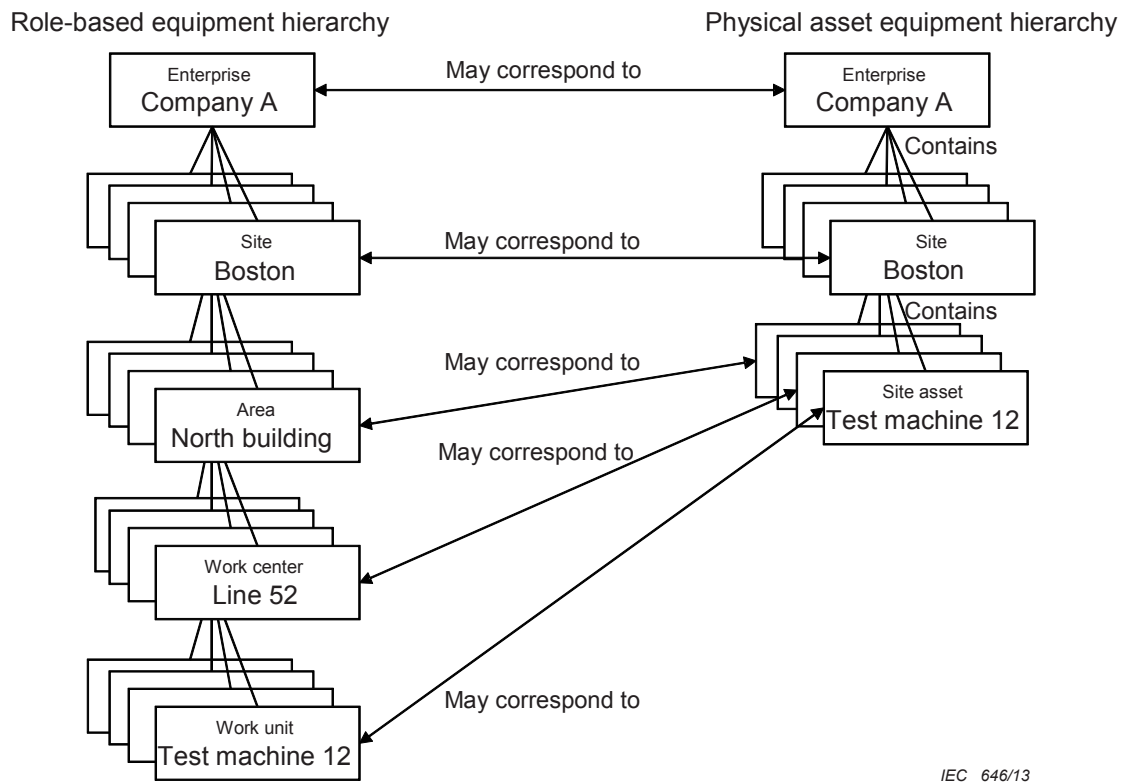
Role-based equipment hierarchy

Physical asset equipment hierarchy

Enterprise
Company A

May correspond to

Enterprise
Company A

Contains

Site
Boston

May correspond to

Site
Boston

Contains

May correspond to

Area
North building

Site asset
Test machine 12

May correspond to

Work center
Line 52

May correspond to

Work unit
Test machine 12

IEC 646/13